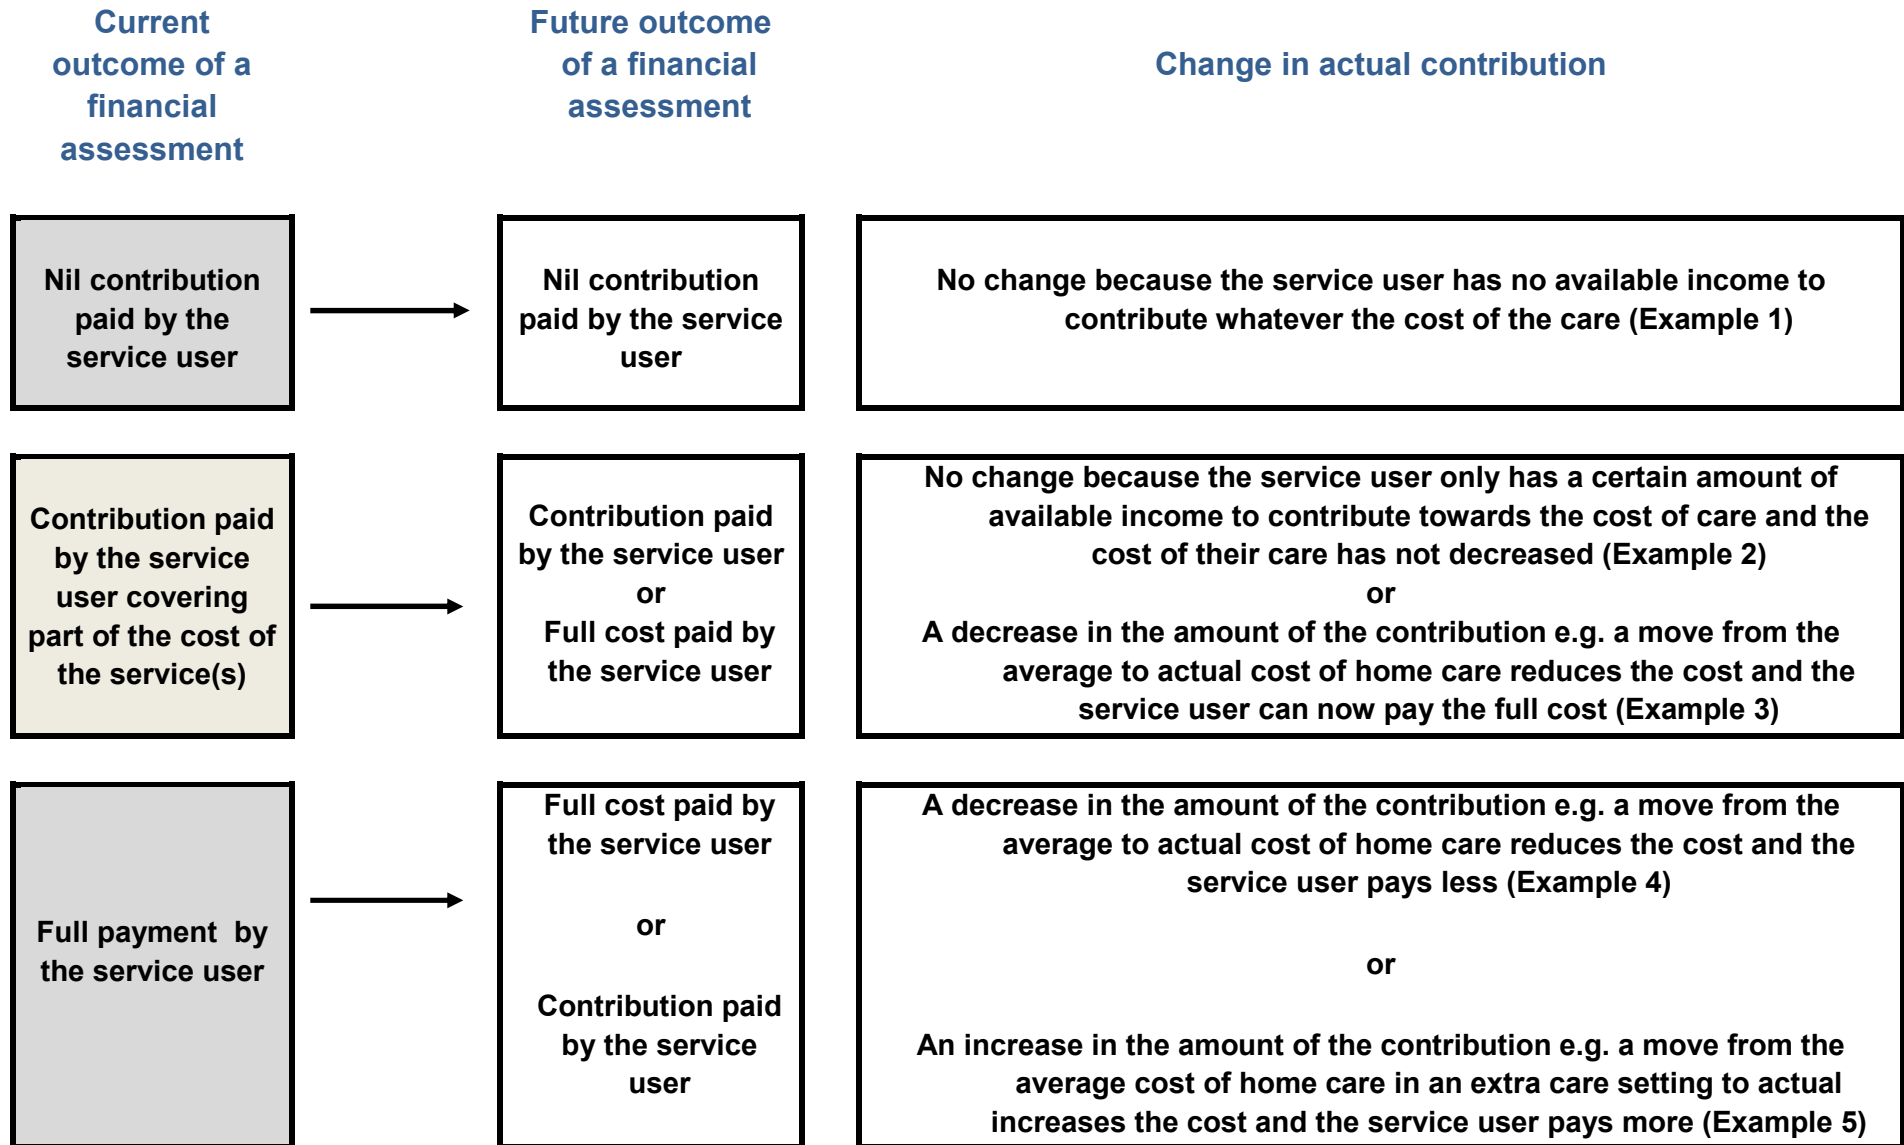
Current outcome of a financial assessment

Future outcome of a financial assessment

Change in actual contribution

Nil contribution paid by the service user

Nil contribution paid by the service user

No change because the service user has no available income to contribute whatever the cost of the care (Example 1)

Contribution paid by the service user covering part of the cost of the service(s)

Contribution paid by the service user
or
Full cost paid by the service user

No change because the service user only has a certain amount of available income to contribute towards the cost of care and the cost of their care has not decreased (Example 2)
or
A decrease in the amount of the contribution e.g. a move from the average to actual cost of home care reduces the cost and the service user can now pay the full cost (Example 3)

Full payment by the service user

Full cost paid by the service user

or

Contribution paid by the service user

A decrease in the amount of the contribution e.g. a move from the average to actual cost of home care reduces the cost and the service user pays less (Example 4)

or

An increase in the amount of the contribution e.g. a move from the average cost of home care in an extra care setting to actual increases the cost and the service user pays more (Example 5)